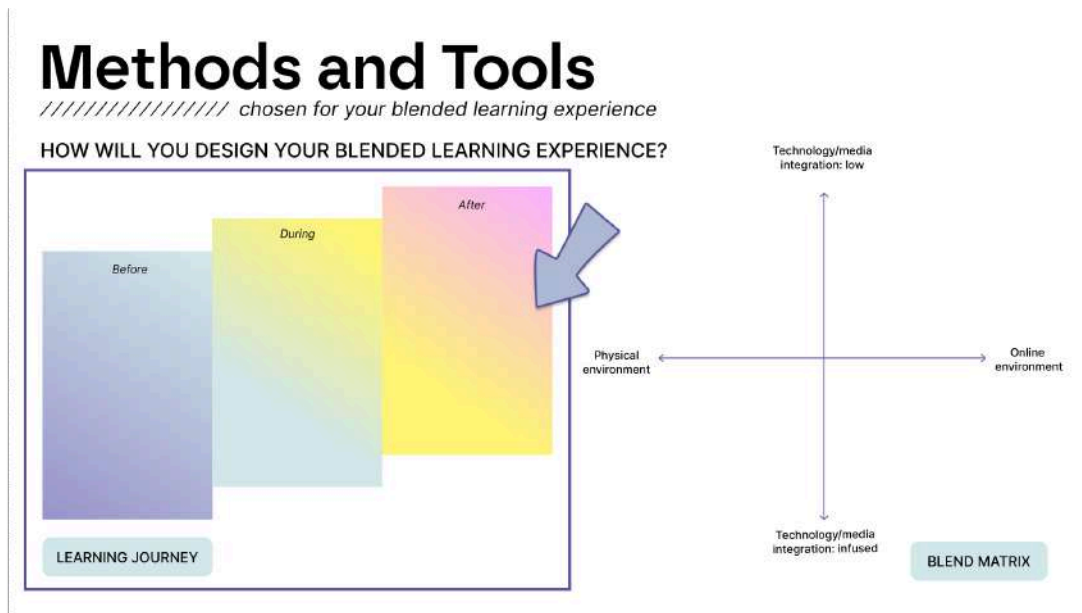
Methods and Tools

////////////////// chosen for your blended learning experience

HOW WILL YOU DESIGN YOUR BLENDED LEARNING EXPERIENCE?

Before

During

After

LEARNING JOURNEY

Technology/media integration: low

Physical environment

Online environment

Technology/media integration: infused

BLEND MATRIX